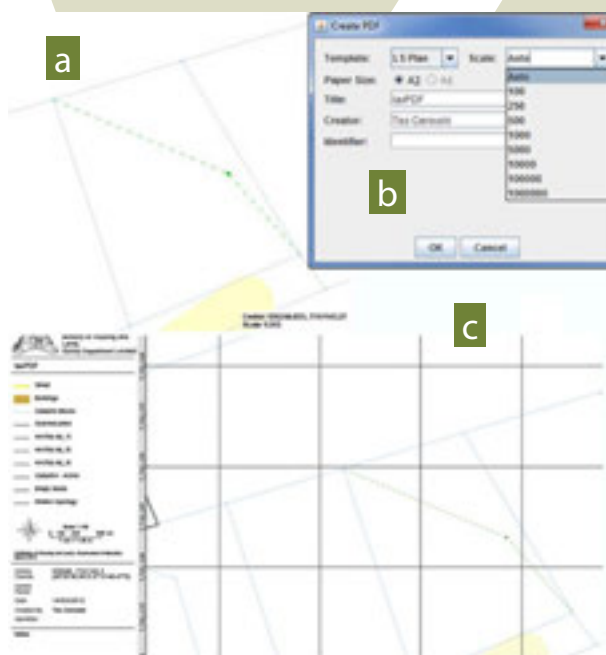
a

Create PDF

Template: 1:5 Plan Scale: Auto

Paper Size: A2 A3

Title: lasPDF

Creator: Tax Cancado

Identifier:

Auto
100
250
500
1000
5000
10000
100000
1000000

b

OK Cancel

c

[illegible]

lasPDF

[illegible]

Center: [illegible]
Scale: 1:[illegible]